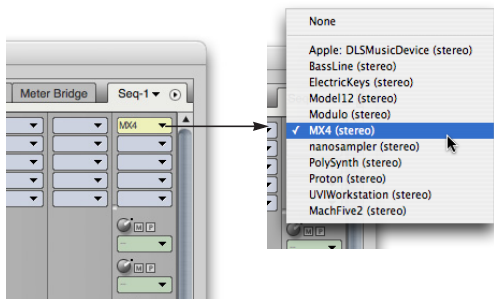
Meter Bridge
Seq-1
MX4
M P
M P

None
Apple: DLSMusicDevice (stereo)
BassLine (stereo)
ElectricKeys (stereo)
Model12 (stereo)
Modulo (stereo)
✓ MX4 (stereo)
nanosampler (stereo)
PolySynth (stereo)
Proton (stereo)
UVIWorkstation (stereo)
MachFive2 (stereo)